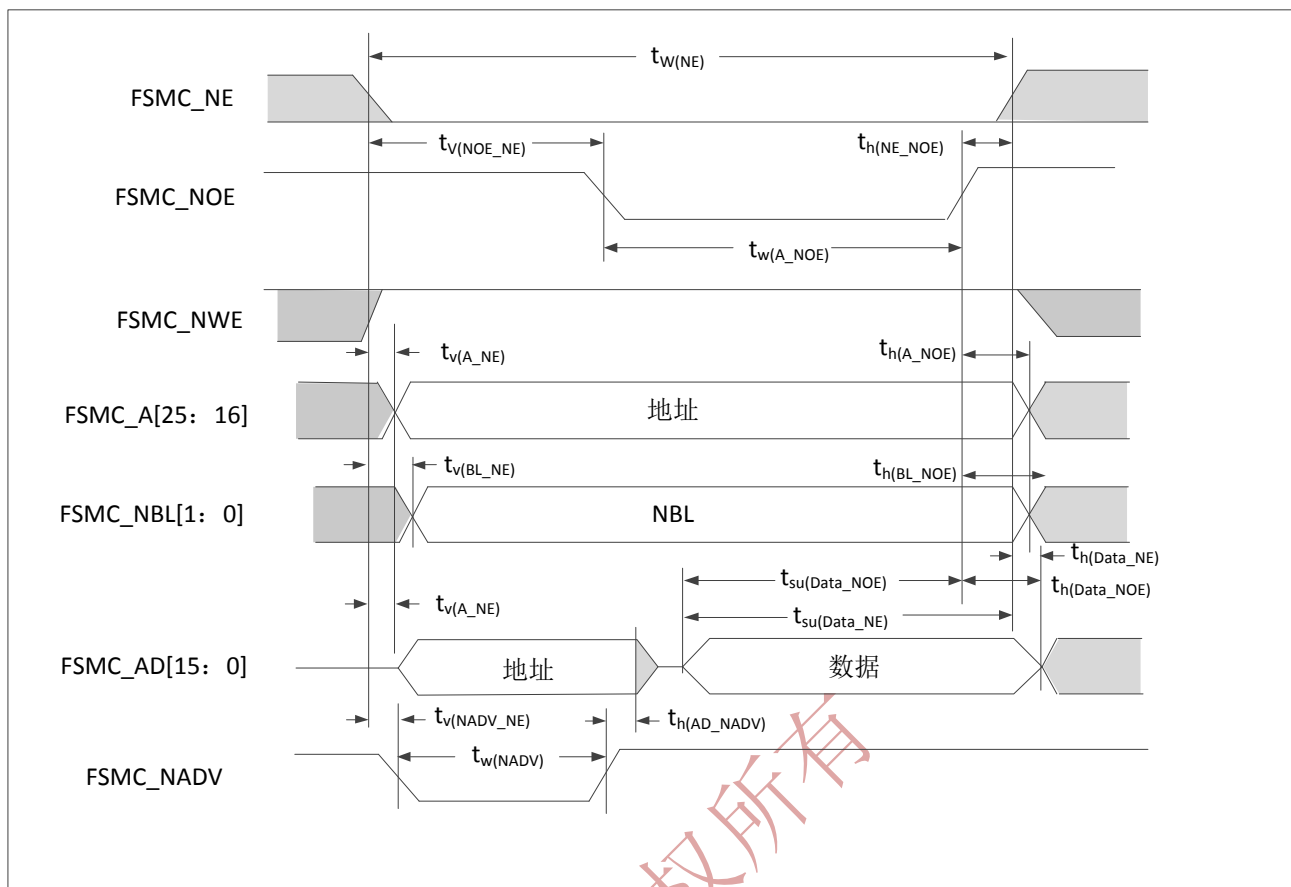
FSMC_NE

$t_{W(NE)}$

$t_{V(NOE\_NE)}$

$t_{h(NE\_NOE)}$

FSMC_NOE

$t_{w(A\_NOE)}$

FSMC_NWE

$t_{v(A\_NE)}$

$t_{h(A\_NOE)}$

FSMC_A[25：16]

地址

$t_{v(BL\_NE)}$

$t_{h(BL\_NOE)}$

FSMC_NBL[1：0]

NBL

$t_{h(Data\_NE)}$

$t_{su(Data\_NOE)}$

$t_{h(Data\_NOE)}$

$t_{v(A\_NE)}$

$t_{su(Data\_NE)}$

FSMC_AD[15：0]

地址

数据

$t_{v(NADV\_NE)}$

$t_{h(AD\_NADV)}$

$t_{w(NADV)}$

FSMC_NADV

权所有